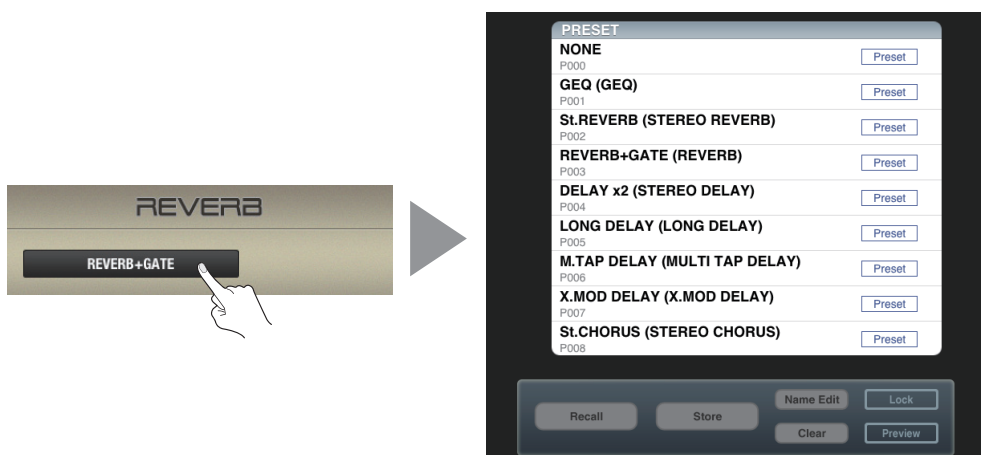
REVERB

REVERB+GATE

PRESET

| | |
|---|---|
| NONE<br>P000 | Preset |
| GEQ (GEQ)<br>P001 | Preset |
| St.REVERB (STEREO REVERB)<br>P002 | Preset |
| REVERB+GATE (REVERB)<br>P003 | Preset |
| DELAY x2 (STEREO DELAY)<br>P004 | Preset |
| LONG DELAY (LONG DELAY)<br>P005 | Preset |
| M.TAP DELAY (MULTI TAP DELAY)<br>P006 | Preset |
| X.MOD DELAY (X.MOD DELAY)<br>P007 | Preset |
| St.CHORUS (STEREO CHORUS)<br>P008 | Preset |

Recall
Store
Name Edit
Lock
Clear
Preview